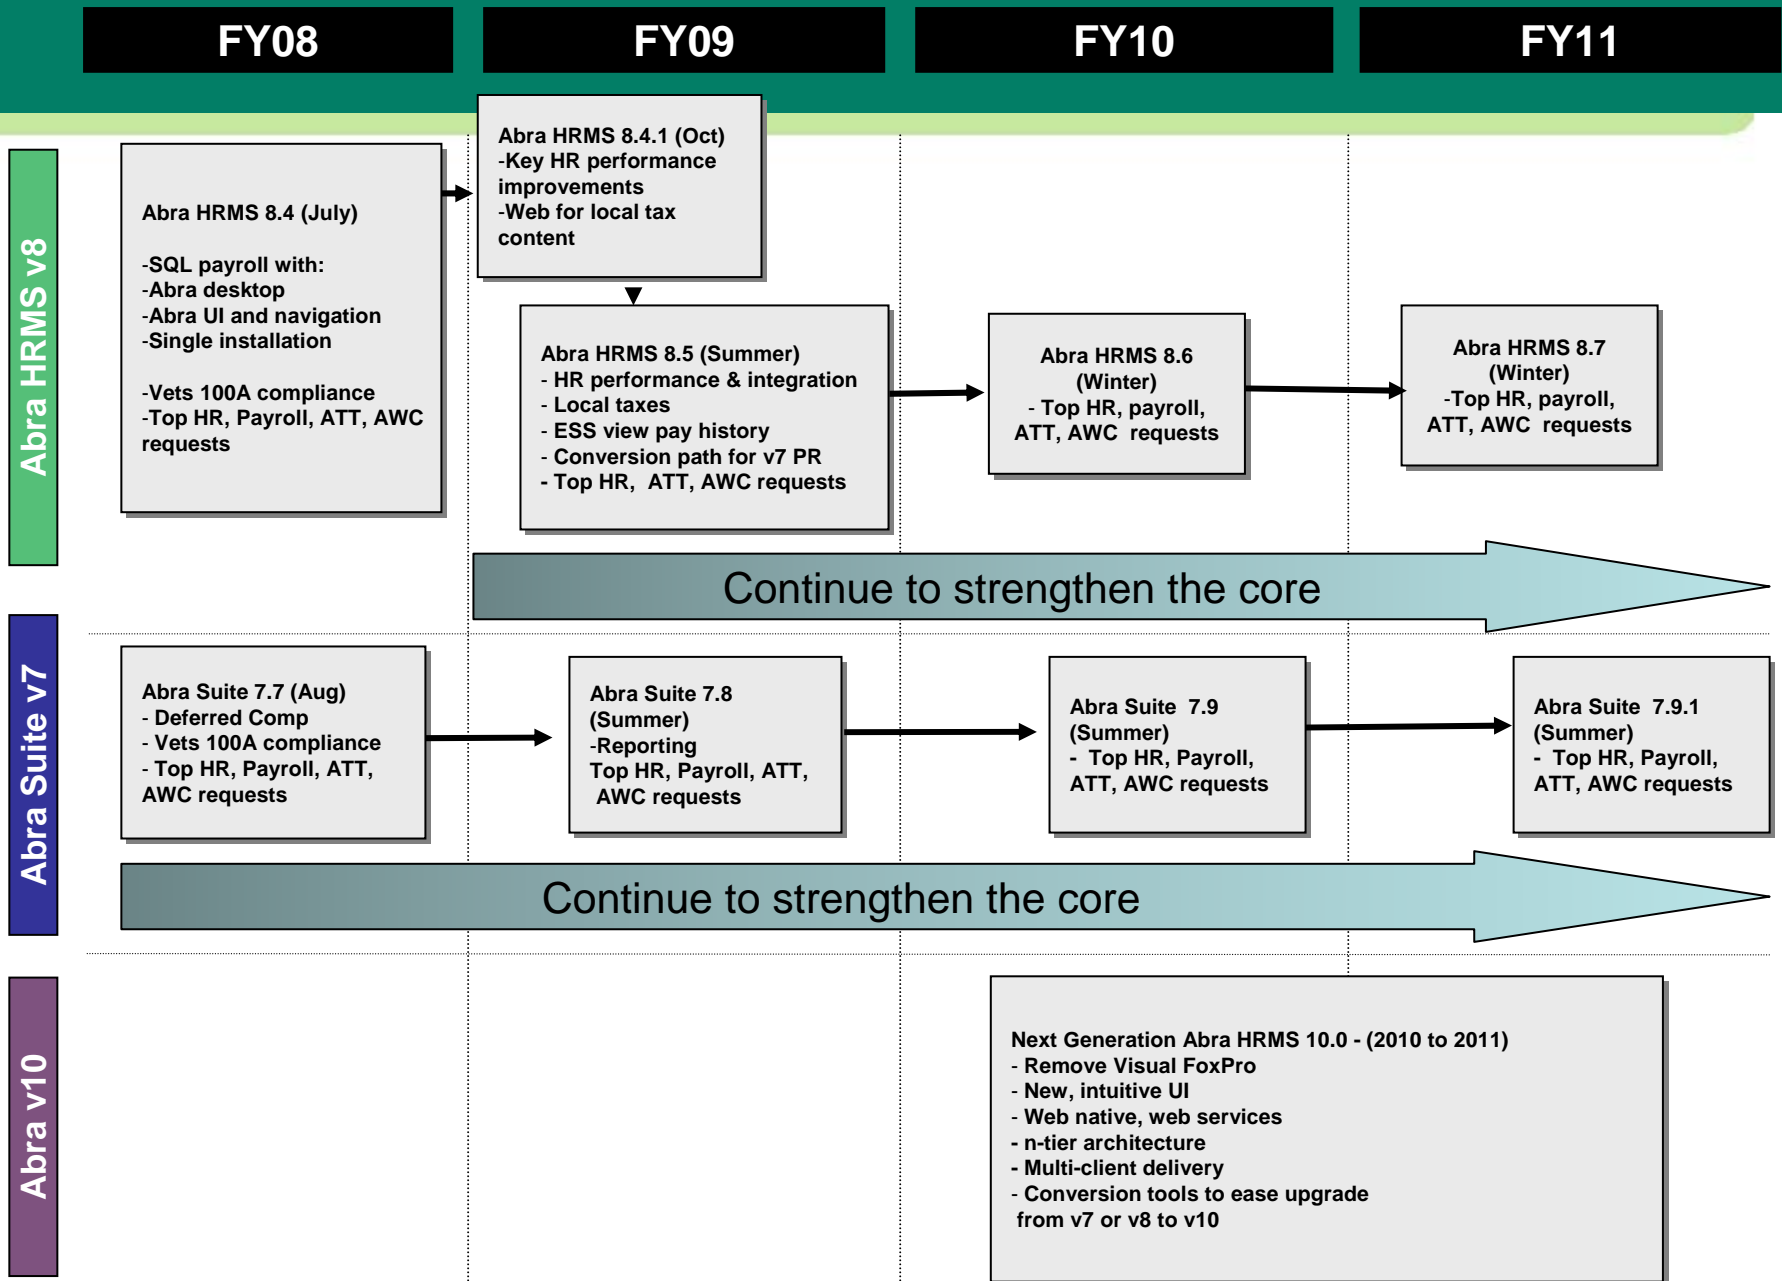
FY08

FY09

FY10

FY11

Abra HRMS v8

Abra HRMS 8.4 (July)

-SQL payroll with:
-Abra desktop
-Abra UI and navigation
-Single installation

-Vets 100A compliance
-Top HR, Payroll, ATT, AWC requests

Abra HRMS 8.4.1 (Oct)
-Key HR performance improvements
-Web for local tax content

Abra HRMS 8.5 (Summer)
- HR performance & integration
- Local taxes
- ESS view pay history
- Conversion path for v7 PR
- Top HR, ATT, AWC requests

Abra HRMS 8.6 (Winter)
- Top HR, payroll, ATT, AWC requests

Abra HRMS 8.7 (Winter)
-Top HR, payroll, ATT, AWC requests

Continue to strengthen the core

Abra Suite v7

Abra Suite 7.7 (Aug)
- Deferred Comp
- Vets 100A compliance
- Top HR, Payroll, ATT, AWC requests

Abra Suite 7.8 (Summer)
-Reporting
Top HR, Payroll, ATT, AWC requests

Abra Suite 7.9 (Summer)
- Top HR, Payroll, ATT, AWC requests

Abra Suite 7.9.1 (Summer)
- Top HR, Payroll, ATT, AWC requests

Continue to strengthen the core

Abra v10

Next Generation Abra HRMS 10.0 - (2010 to 2011)
- Remove Visual FoxPro
- New, intuitive UI
- Web native, web services
- n-tier architecture
- Multi-client delivery
- Conversion tools to ease upgrade from v7 or v8 to v10